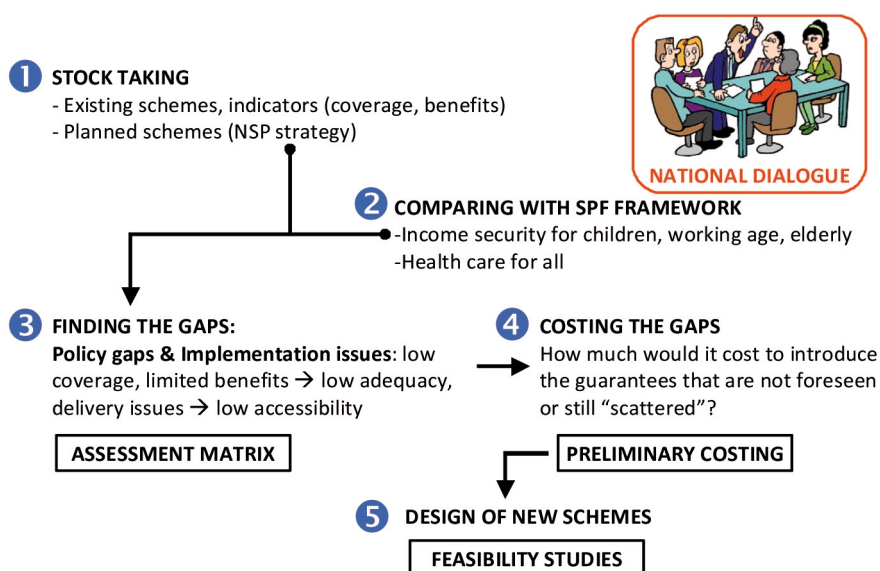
NATIONAL DIALOGUE

1 STOCK TAKING
- Existing schemes, indicators (coverage, benefits)
- Planned schemes (NSP strategy)

2 COMPARING WITH SPF FRAMEWORK
-Income security for children, working age, elderly
-Health care for all

3 FINDING THE GAPS:
Policy gaps & Implementation issues: low coverage, limited benefits → low adequacy, delivery issues → low accessibility

ASSESSMENT MATRIX

4 COSTING THE GAPS
How much would it cost to introduce the guarantees that are not foreseen or still "scattered"?

PRELIMINARY COSTING

5 DESIGN OF NEW SCHEMES

FEASIBILITY STUDIES